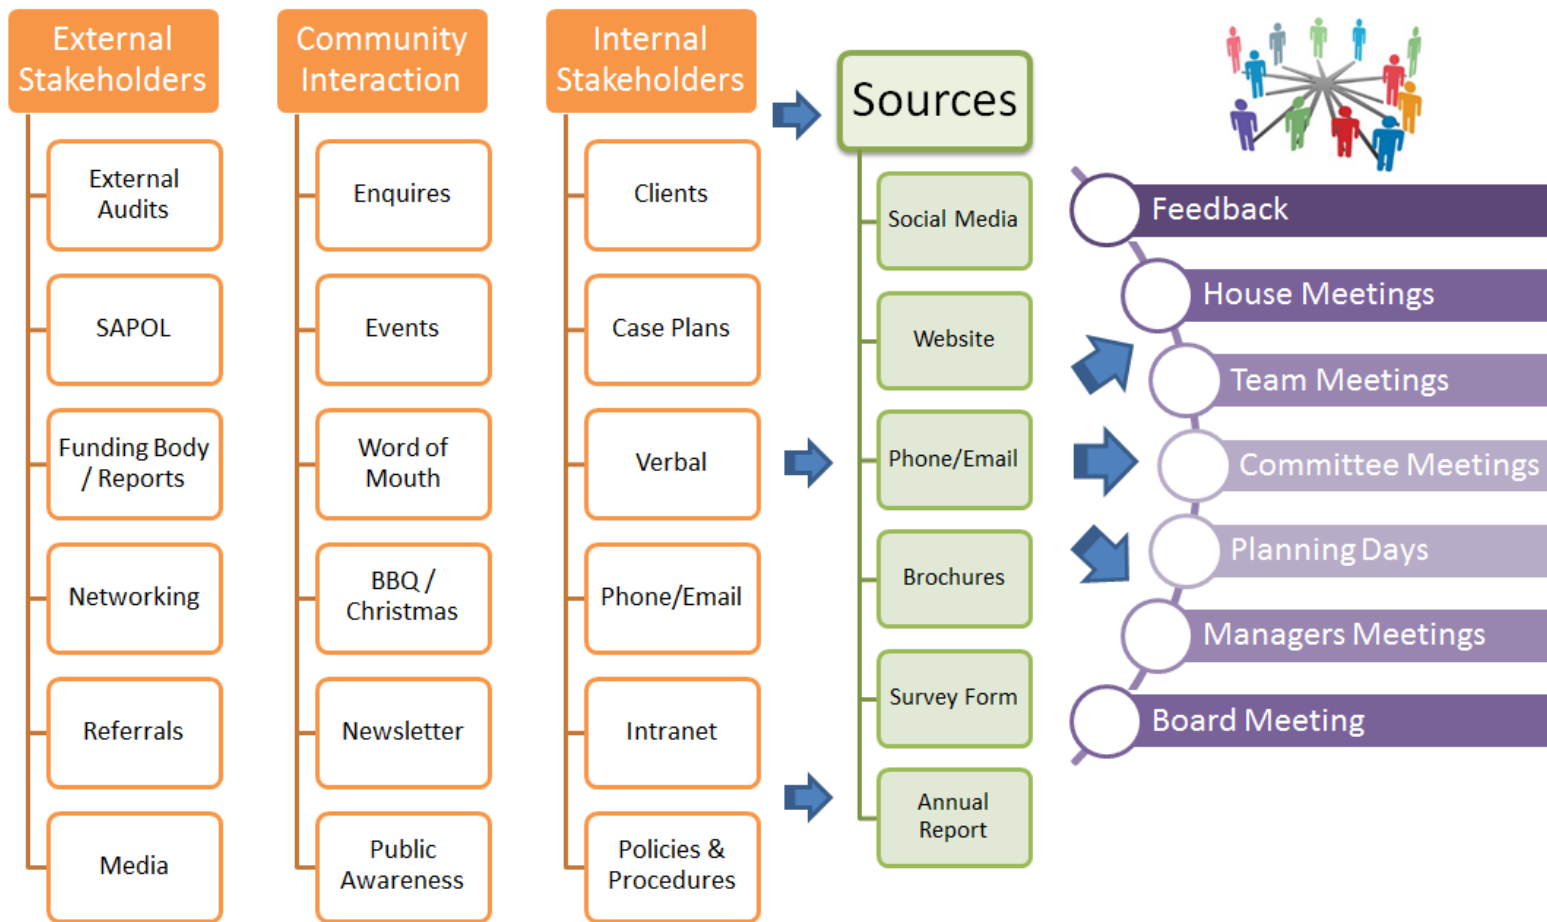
External Stakeholders

External Audits

SAPOL

Funding Body / Reports

Networking

Referrals

Media

Community Interaction

Enquires

Events

Word of Mouth

BBQ / Christmas

Newsletter

Public Awareness

Internal Stakeholders

Clients

Case Plans

Verbal

Phone/Email

Intranet

Policies & Procedures

Sources

Social Media

Website

Phone/Email

Brochures

Survey Form

Annual Report

Feedback

House Meetings

Team Meetings

Committee Meetings

Planning Days

Managers Meetings

Board Meeting